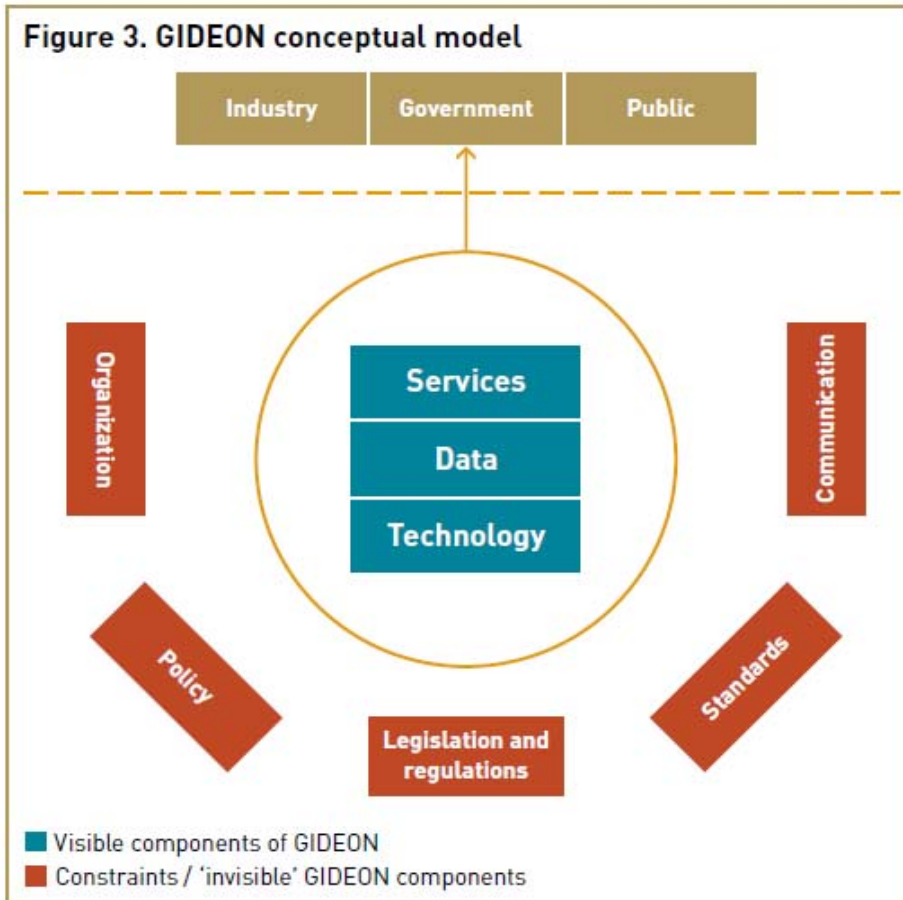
Figure 3. GIDEON conceptual model

Industry
Government
Public

Services
Data
Technology

Organization
Communication
Policy
Standards
Legislation and regulations

Visible components of GIDEON
Constraints / 'invisible' GIDEON components